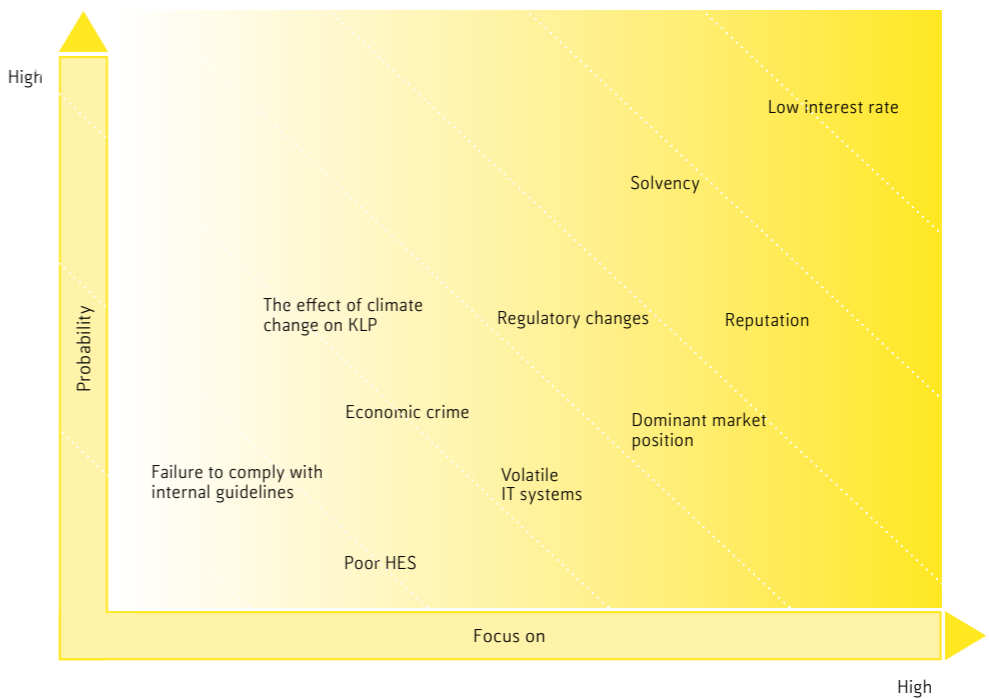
High

Probability

Low interest rate

Solvency

The effect of climate change on KLP

Regulatory changes

Reputation

Economic crime

Dominant market position

Failure to comply with internal guidelines

Volatile IT systems

Poor HES

Focus on

High